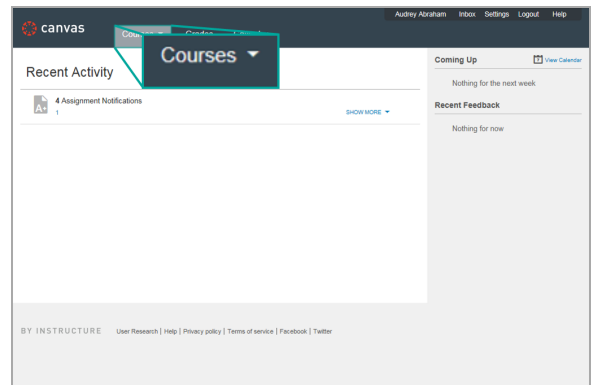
canvas

Courses ▾ Grades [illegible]

Audrey Abraham Inbox Settings Logout Help

Courses ▾

Recent Activity

4 Assignment Notifications
1

SHOW MORE ▾

Coming Up

View Calendar

Nothing for the next week

Recent Feedback

Nothing for now

BY INSTRUCTURE User Research | Help | Privacy policy | Terms of service | Facebook | Twitter